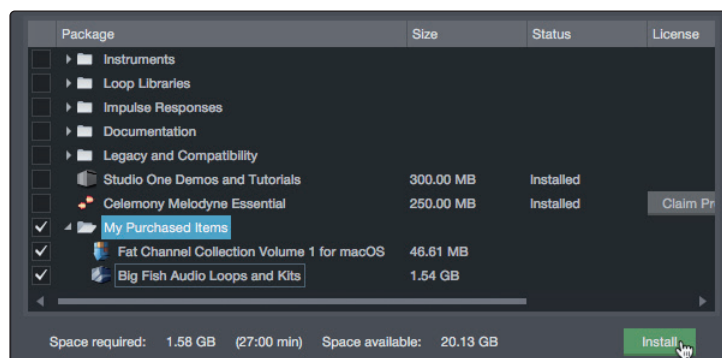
| Package | Size | Status | License |
|---|---|---|---|
| Instruments | | | |
| Loop Libraries | | | |
| Impulse Responses | | | |
| Documentation | | | |
| Legacy and Compatibility | | | |
| Studio One Demos and Tutorials | 300.00 MB | Installed | |
| Celemony Melodyne Essential | 250.00 MB | Installed | Claim Pr |
| My Purchased Items | | | |
| Fat Channel Collection Volume 1 for macOS | 46.61 MB | | |
| Big Fish Audio Loops and Kits | 1.54 GB | | |

Space required: 1.58 GB (27:00 min) Space available: 20.13 GB

Install